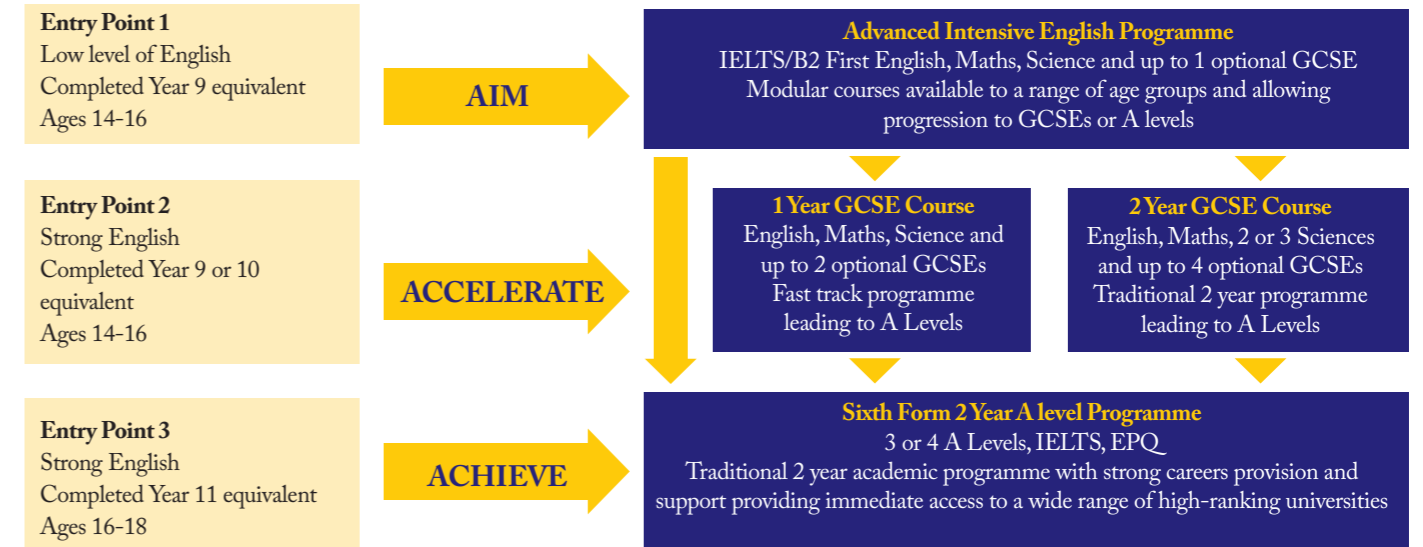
Entry Point 1
Low level of English
Completed Year 9 equivalent
Ages 14–16

AIM

Advanced Intensive English Programme
IELTS/B2 First English, Maths, Science and up to 1 optional GCSE
Modular courses available to a range of age groups and allowing progression to GCSEs or A levels

Entry Point 2
Strong English
Completed Year 9 or 10 equivalent
Ages 14–16

ACCELERATE

1 Year GCSE Course
English, Maths, Science and up to 2 optional GCSEs
Fast track programme leading to A Levels

2 Year GCSE Course
English, Maths, 2 or 3 Sciences and up to 4 optional GCSEs
Traditional 2 year programme leading to A Levels

Entry Point 3
Strong English
Completed Year 11 equivalent
Ages 16-18

ACHIEVE

Sixth Form 2 Year A level Programme
3 or 4 A Levels, IELTS, EPQ
Traditional 2 year academic programme with strong careers provision and support providing immediate access to a wide range of high-ranking universities